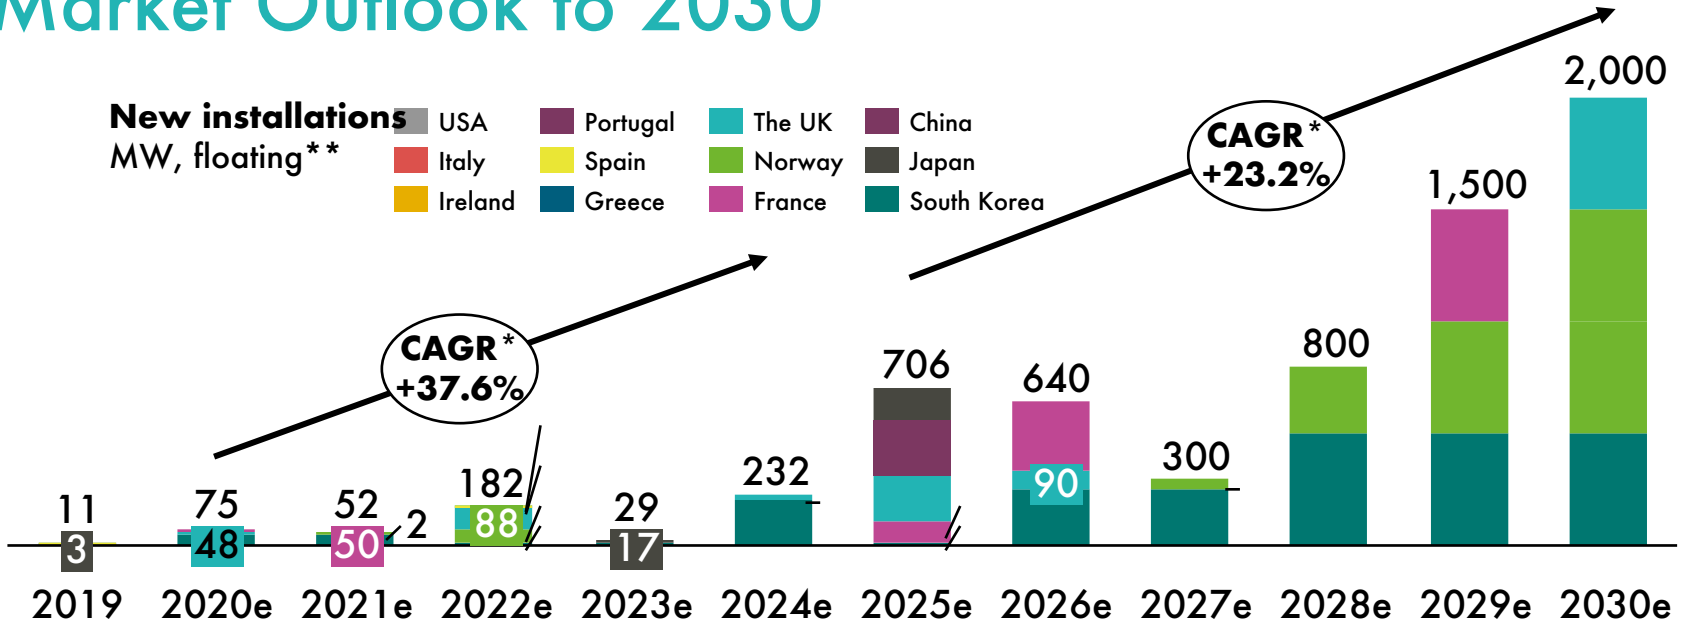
Market Outlook to 2030

New installations
MW, floating**

USA
Italy
Ireland
Portugal
Spain
Greece
The UK
Norway
France
China
Japan
South Korea

CAGR*
+37.6%

CAGR*
+23.2%

11
3
75
48
52
50
2
182
88
29
17
232
706
640
90
300
800
1,500
2,000

2019
2020e
2021e
2022e
2023e
2024e
2025e
2026e
2027e
2028e
2029e
2030e